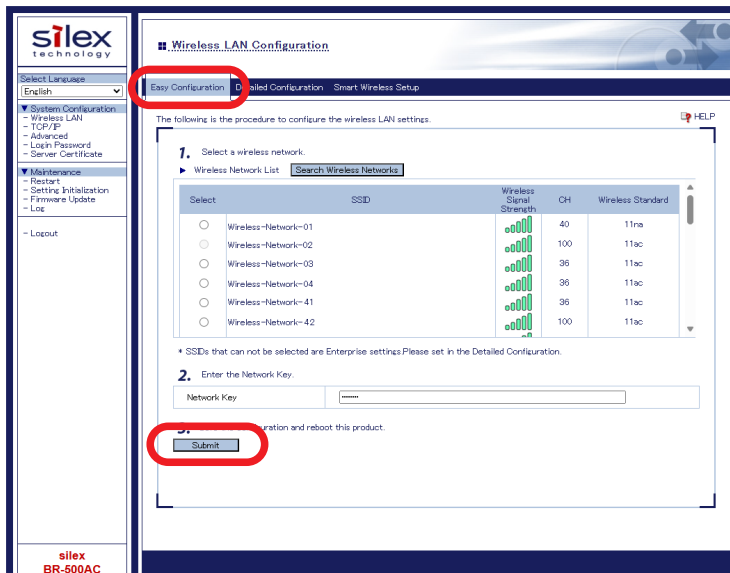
silex
technology

Select Language
English

▼ System Configuration
- Wireless LAN
- TCP/IP
- Advanced
- Login Password
- Server Certificate

▼ Maintenance
- Restart
- Setting Initialization
- Firmware Update
- Log

- Logout

silex
BR-500AC

Wireless LAN Configuration

Easy Configuration | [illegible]ailed Configuration | Smart Wireless Setup

The following is the procedure to configure the wireless LAN settings.

HELP

1. Select a wireless network.

▶ Wireless Network List  Search Wireless Networks

| Select | SSID | Wireless Signal Strength | CH | Wireless Standard |
|---|---|---|---|---|
| ○ | Wireless-Network-01 | | 40 | 11na |
| ○ | Wireless-Network-02 | | 100 | 11ac |
| ○ | Wireless-Network-03 | | 36 | 11ac |
| ○ | Wireless-Network-04 | | 36 | 11ac |
| ○ | Wireless-Network-41 | | 36 | 11ac |
| ○ | Wireless-Network-42 | | 100 | 11ac |

* SSIDs that can not be selected are Enterprise settings.Please set in the Detailed Configuration.

2. Enter the Network Key.

| Network Key | •••••••• |
|---|---|

3. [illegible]uration and reboot this product.

Submit